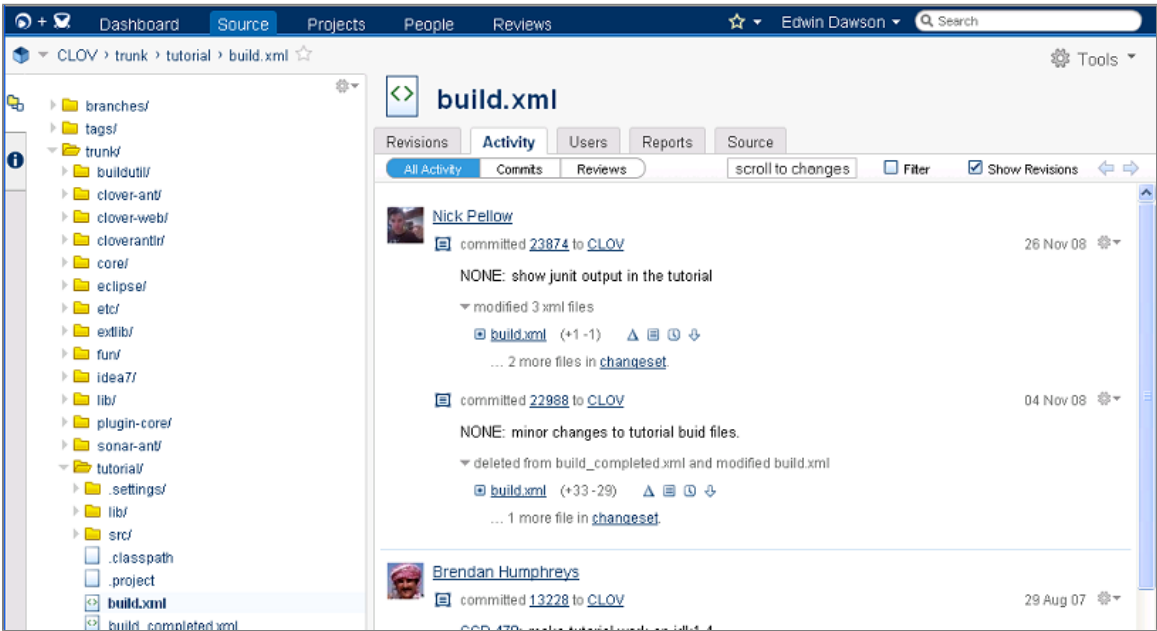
Dashboard Source Projects People Reviews Edwin Dawson Search

CLOV › trunk › tutorial › build.xml

Tools

branches/
tags/
trunk/
buildutil/
clover-ant/
clover-web/
cloverantlr/
core/
eclipse/
etc/
extlib/
fun/
idea7/
lib/
plugin-core/
sonar-ant/
tutorial/
.settings/
lib/
src/
.classpath
.project
build.xml
build_completed.xml

build.xml

Revisions Activity Users Reports Source

All Activity Commits Reviews scroll to changes Filter Show Revisions

Nick Pellow

committed 23874 to CLOV 26 Nov 08

NONE: show junit output in the tutorial

modified 3 xml files

build.xml (+1 -1)

... 2 more files in changeset.

committed 22988 to CLOV 04 Nov 08

NONE: minor changes to tutorial buid files.

deleted from build_completed.xml and modified build.xml

build.xml (+33 -29)

... 1 more file in changeset.

Brendan Humphreys

committed 13228 to CLOV 29 Aug 07

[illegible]